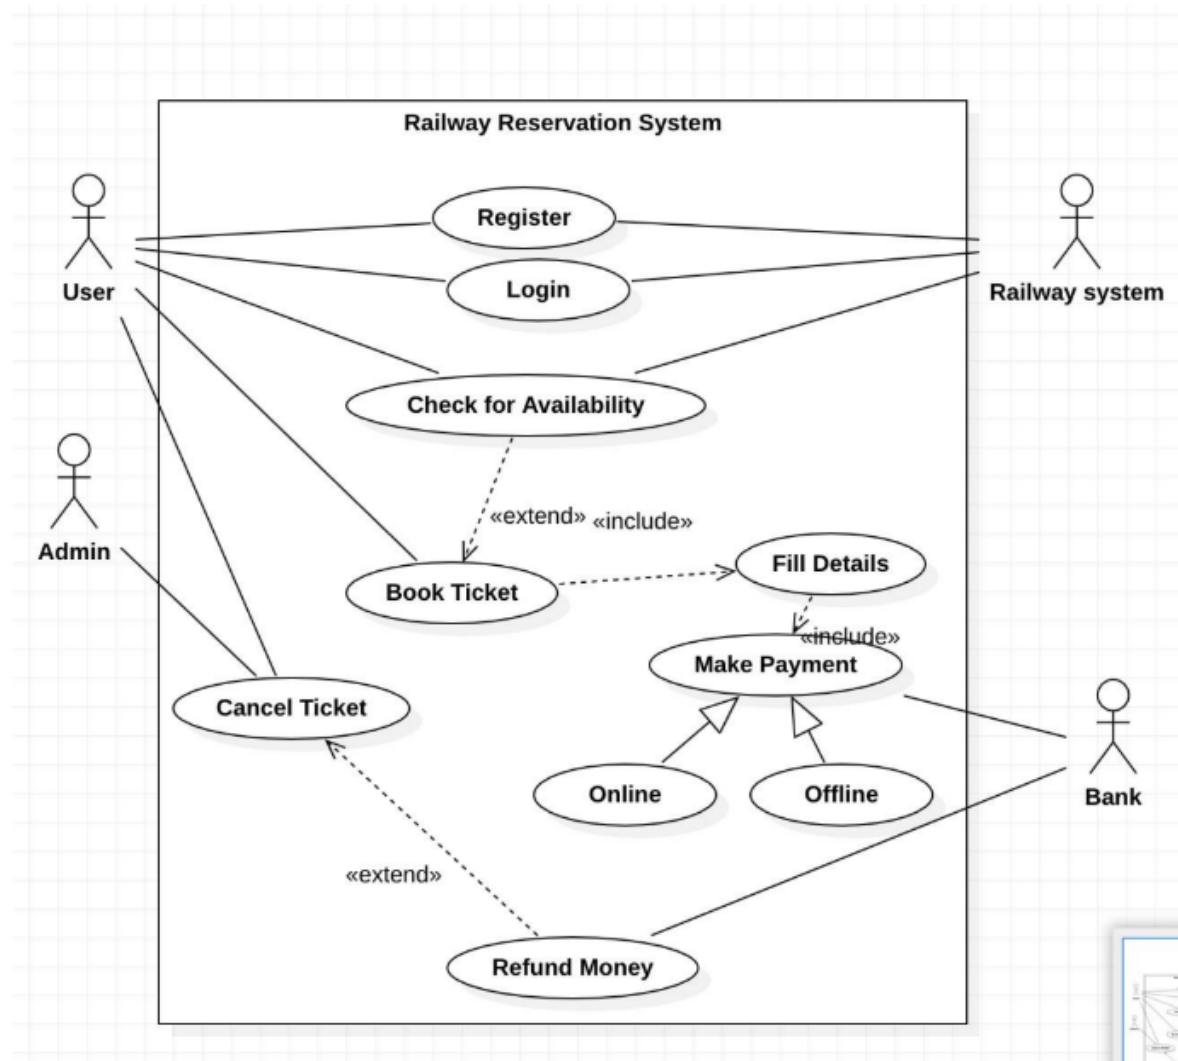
Railway Reservation System

User

Register

Login

Railway system

Check for Availability

Admin

«extend» «include»

Book Ticket

Fill Details

«include»

Make Payment

Cancel Ticket

Bank

Online

Offline

«extend»

Refund Money